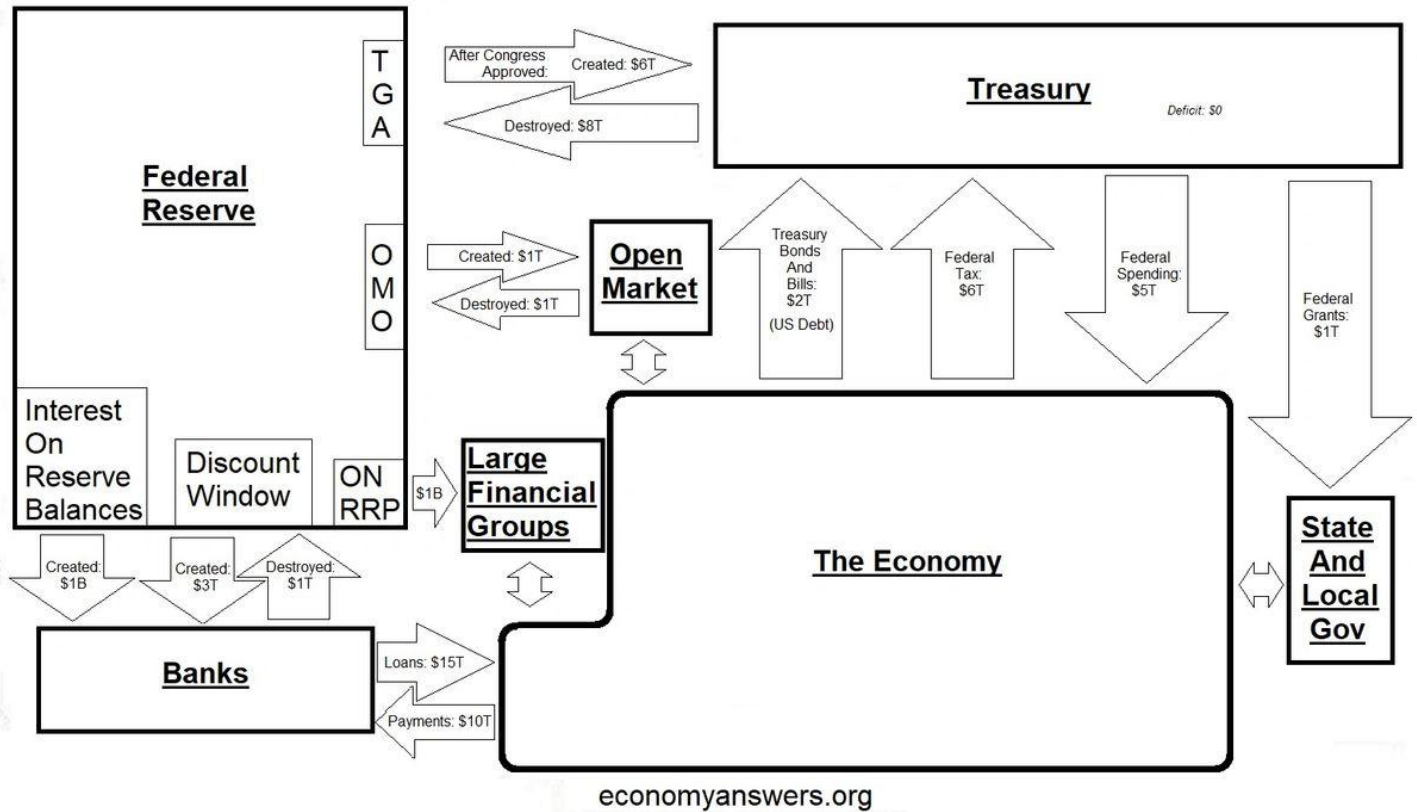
Federal Reserve

T G A

O M O

Interest On Reserve Balances

Discount Window

ON RRP

After Congress Approved: Created: $6T

Destroyed: $8T

Treasury

Deficit: $0

Created: $1T

Destroyed: $1T

Open Market

Treasury Bonds And Bills: $2T (US Debt)

Federal Tax: $6T

Federal Spending: $5T

Federal Grants: $1T

$1B

Large Financial Groups

The Economy

State And Local Gov

Created: $1B

Created: $3T

Destroyed: $1T

Banks

Loans: $15T

Payments: $10T

economyanswers.org